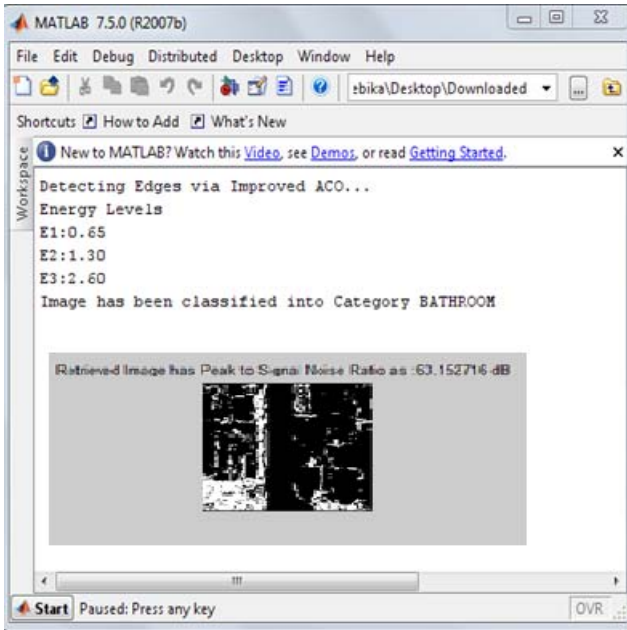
MATLAB 7.5.0 (R2007b)

File Edit Debug Distributed Desktop Window Help

ebika\Desktop\Downloaded

Shortcuts How to Add What's New

Workspace

New to MATLAB? Watch this Video, see Demos, or read Getting Started.

Detecting Edges via Improved ACO...
Energy Levels
E1:0.65
E2:1.30
E3:2.60
Image has been classified into Category BATHROOM

Retrieved Image has Peak to Signal Noise Ratio as :63.152716 dB

Start Paused: Press any key

OVR